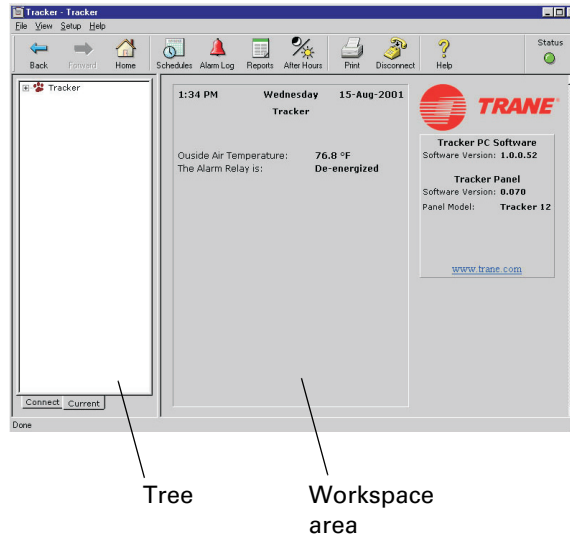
Tracker - Tracker

File View Setup Help

Back Forward Home Schedules Alarm Log Reports After Hours Print Disconnect Help Status

Tracker

1:34 PM Wednesday 15-Aug-2001

Tracker

Ouside Air Temperature: 76.8 °F

The Alarm Relay is: De-energized

TRANE

Tracker PC Software

Software Version: 1.0.0.52

Tracker Panel

Software Version: 0.070

Panel Model: Tracker 12

www.trane.com

Connect Current

Done

Tree

Workspace area